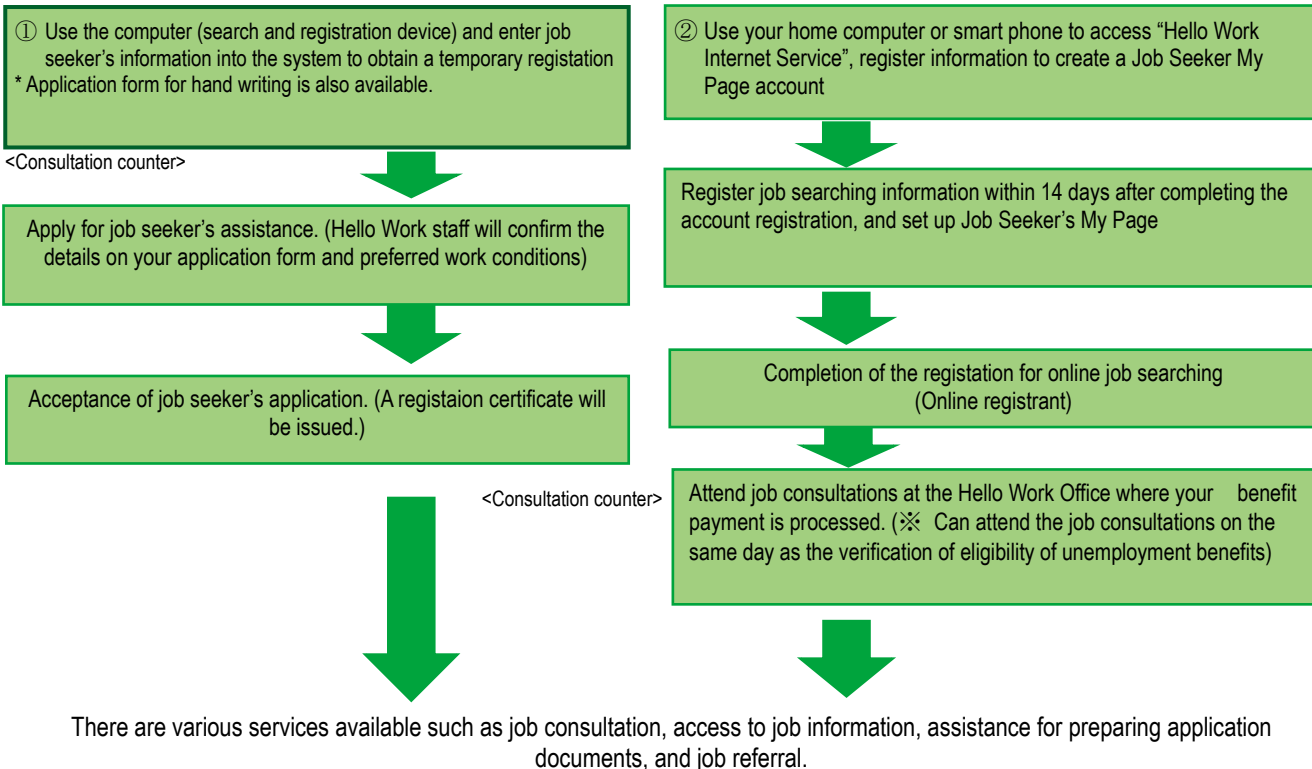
① Use the computer (search and registration device) and enter job seeker's information into the system to obtain a temporary registation
* Application form for hand writing is also available.

<Consultation counter>

Apply for job seeker's assistance. (Hello Work staff will confirm the details on your application form and preferred work conditions)

Acceptance of job seeker's application. (A registaion certificate will be issued.)

② Use your home computer or smart phone to access "Hello Work Internet Service", register information to create a Job Seeker My Page account

Register job searching information within 14 days after completing the account registration, and set up Job Seeker's My Page

Completion of the registation for online job searching (Online registrant)

<Consultation counter>

Attend job consultations at the Hello Work Office where your benefit payment is processed. (※ Can attend the job consultations on the same day as the verification of eligibility of unemployment benefits)

There are various services available such as job consultation, access to job information, assistance for preparing application documents, and job referral.